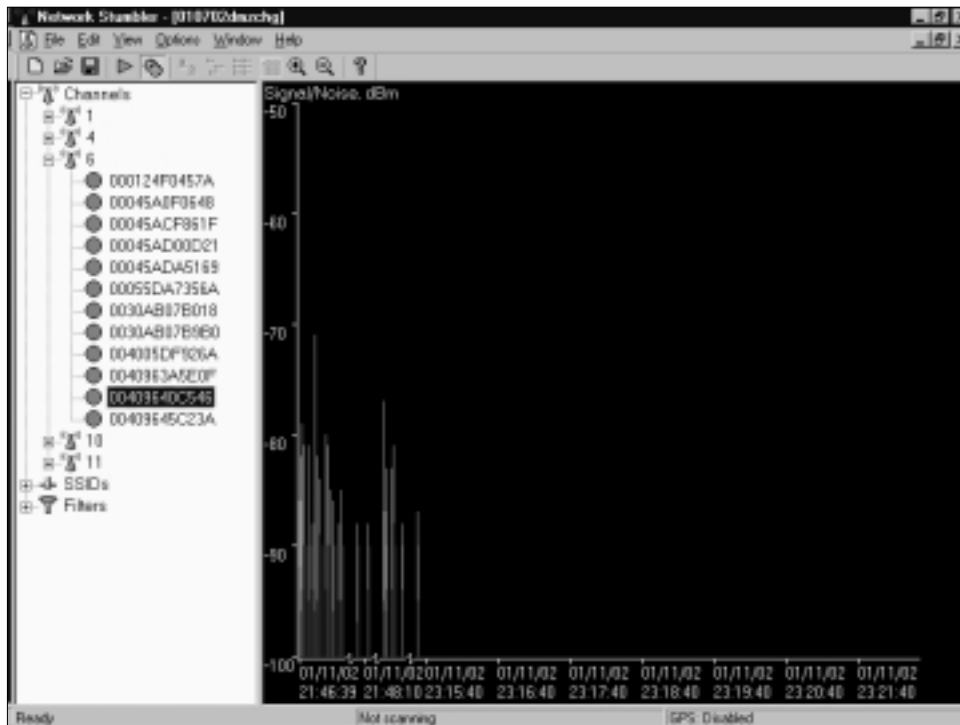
Network Stumbler - [010702dmurchg]

File Edit View Options Window Help

Channels
1
4
6
000124F0457A
00045A0F0648
00045ACF861F
00045AD00D21
00045ADA5169
00055DA7356A
0030AB07B018
0030AB07B9B0
004005DF926A
0040963A5E0F
00409640C546
00409645C23A
10
11
SSIDs
Filters

Signal/Noise, dBm
-50
-60
-70
-80
-90
-100

01/11/02 21:46:39
01/11/02 21:48:10
01/11/02 23:15:40
01/11/02 23:16:40
01/11/02 23:17:40
01/11/02 23:18:40
01/11/02 23:19:40
01/11/02 23:20:40
01/11/02 23:21:40

Ready
Not scanning
GPS: Disabled